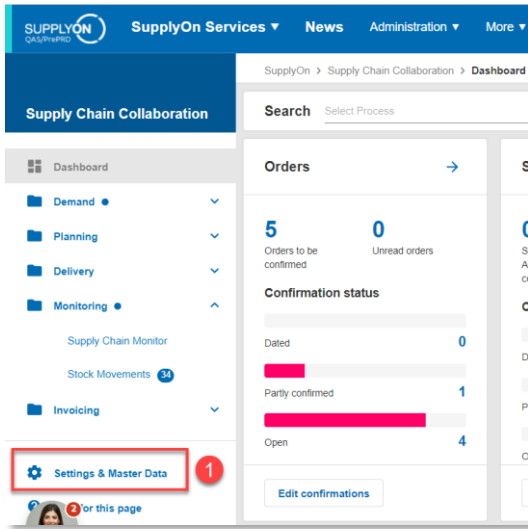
SUPPLYON
QAS/PrePRD

SupplyOn Services ▾ News Administration ▾ More ▾

SupplyOn > Supply Chain Collaboration > Dashboard

Supply Chain Collaboration

Search Select Process

Dashboard

Demand

Planning

Delivery

Monitoring

Supply Chain Monitor

Stock Movements 34

Invoicing

Settings & Master Data

1

2 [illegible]or this page

Orders

5
Orders to be confirmed

0
Unread orders

Confirmation status

Dated 0

Partly confirmed 1

Open 4

Edit confirmations

S

0
S
A
c

C

D

P

O